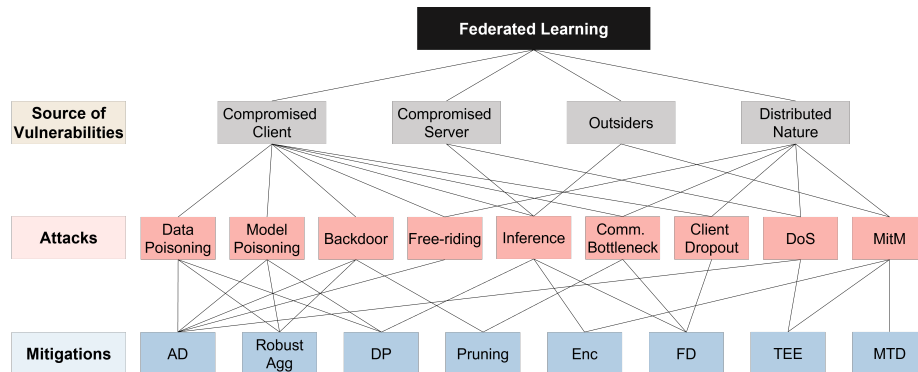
Federated Learning

Source of Vulnerabilities

Compromised Client

Compromised Server

Outsiders

Distributed Nature

Attacks

Data Poisoning

Model Poisoning

Backdoor

Free-riding

Inference

Comm. Bottleneck

Client Dropout

DoS

MitM

Mitigations

AD

Robust Agg

DP

Pruning

Enc

FD

TEE

MTD